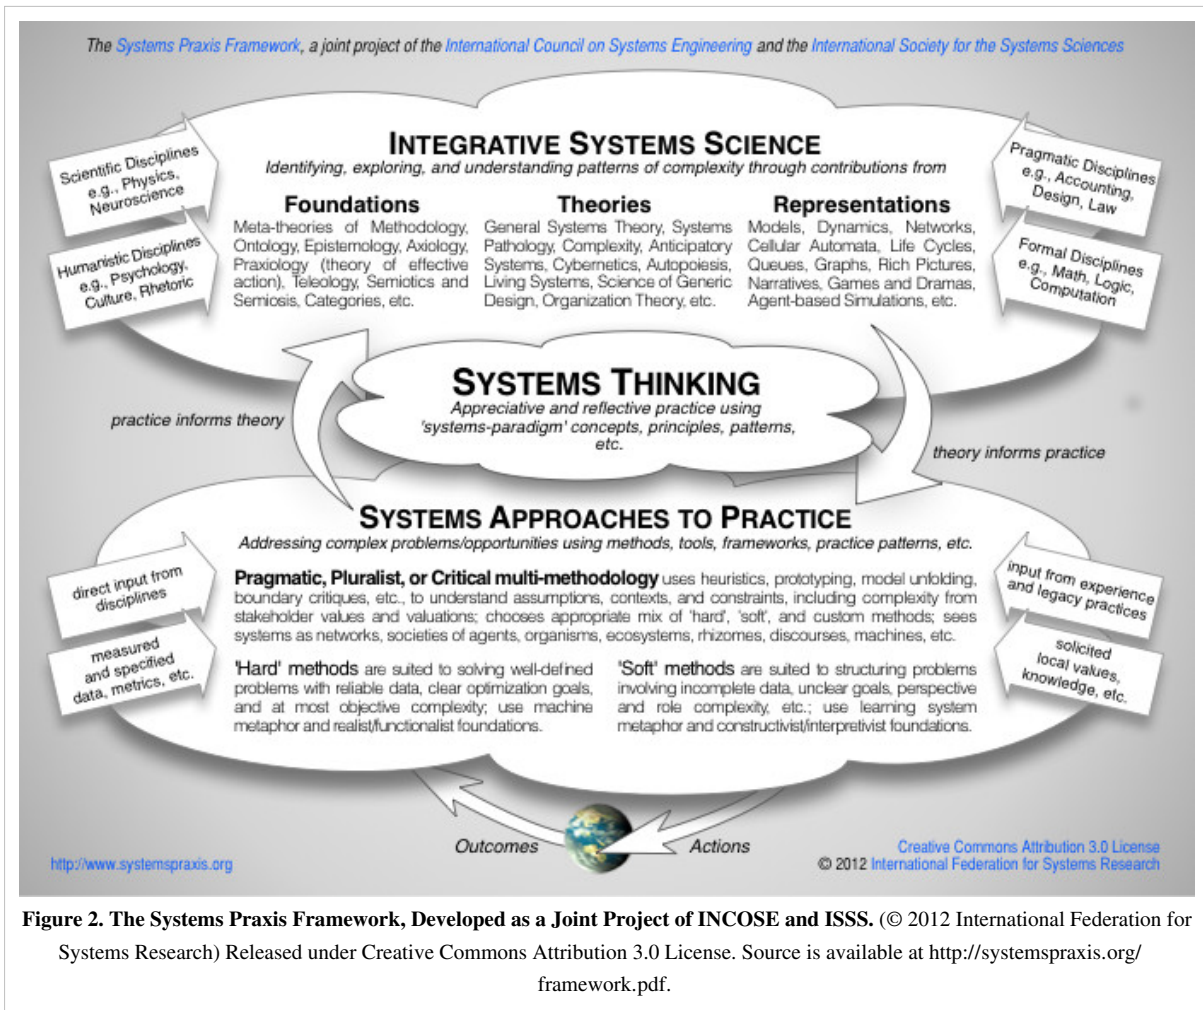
The Systems Praxis Framework, a joint project of the International Council on Systems Engineering and the International Society for the Systems Sciences

INTEGRATIVE SYSTEMS SCIENCE

Identifying, exploring, and understanding patterns of complexity through contributions from

Scientific Disciplines e.g., Physics, Neuroscience

Humanistic Disciplines e.g., Psychology, Culture, Rhetoric

Pragmatic Disciplines e.g., Accounting, Design, Law

Formal Disciplines e.g., Math, Logic, Computation

Foundations

Meta-theories of Methodology, Ontology, Epistemology, Axiology, Praxiology (theory of effective action), Teleology, Semiotics and Semiosis, Categories, etc.

Theories

General Systems Theory, Systems Pathology, Complexity, Anticipatory Systems, Cybernetics, Autopoiesis, Living Systems, Science of Generic Design, Organization Theory, etc.

Representations

Models, Dynamics, Networks, Cellular Automata, Life Cycles, Queues, Graphs, Rich Pictures, Narratives, Games and Dramas, Agent-based Simulations, etc.

practice informs theory

SYSTEMS THINKING

Appreciative and reflective practice using 'systems-paradigm' concepts, principles, patterns, etc.

theory informs practice

SYSTEMS APPROACHES TO PRACTICE

Addressing complex problems/opportunities using methods, tools, frameworks, practice patterns, etc.

direct input from disciplines

measured and specified data, metrics, etc.

input from experience and legacy practices

solicited local values, knowledge, etc.

Pragmatic, Pluralist, or Critical multi-methodology uses heuristics, prototyping, model unfolding, boundary critiques, etc., to understand assumptions, contexts, and constraints, including complexity from stakeholder values and valuations; chooses appropriate mix of 'hard', 'soft', and custom methods; sees systems as networks, societies of agents, organisms, ecosystems, rhizomes, discourses, machines, etc.

'Hard' methods are suited to solving well-defined problems with reliable data, clear optimization goals, and at most objective complexity; use machine metaphor and realist/functionalist foundations.

'Soft' methods are suited to structuring problems involving incomplete data, unclear goals, perspective and role complexity, etc.; use learning system metaphor and constructivist/interpretivist foundations.

Outcomes

Actions

http://www.systemspraxis.org

Creative Commons Attribution 3.0 License
© 2012 International Federation for Systems Research

Figure 2. The Systems Praxis Framework, Developed as a Joint Project of INCOSE and ISSS. (© 2012 International Federation for Systems Research) Released under Creative Commons Attribution 3.0 License. Source is available at http://systemspraxis.org/framework.pdf.